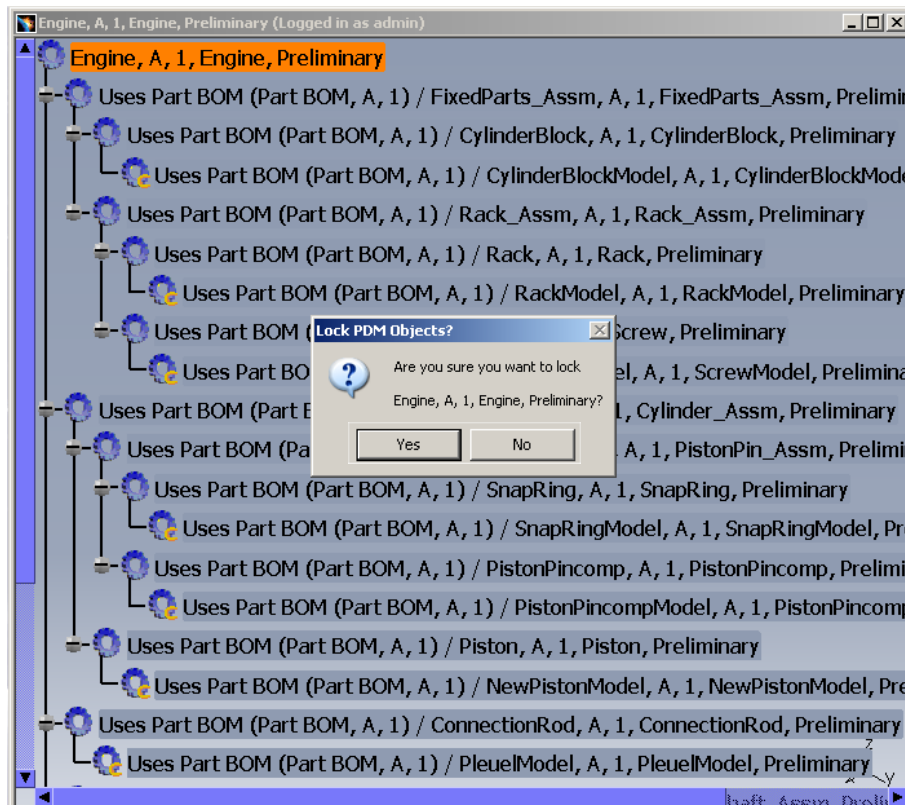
Engine, A, 1, Engine, Preliminary (Logged in as admin)

Engine, A, 1, Engine, Preliminary

Uses Part BOM (Part BOM, A, 1) / FixedParts_Assm, A, 1, FixedParts_Assm, Prelimi

Uses Part BOM (Part BOM, A, 1) / CylinderBlock, A, 1, CylinderBlock, Preliminary

Uses Part BOM (Part BOM, A, 1) / CylinderBlockModel, A, 1, CylinderBlockMode

Uses Part BOM (Part BOM, A, 1) / Rack_Assm, A, 1, Rack_Assm, Preliminary

Uses Part BOM (Part BOM, A, 1) / Rack, A, 1, Rack, Preliminary

Uses Part BOM (Part BOM, A, 1) / RackModel, A, 1, RackModel, Preliminary

Uses Part BOM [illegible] Screw, Preliminary

Uses Part BO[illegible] el, A, 1, ScrewModel, Prelimina

Uses Part BOM (Part B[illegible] 1, Cylinder_Assm, Preliminary

Uses Part BOM (Pa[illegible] A, 1, PistonPin_Assm, Prelimi

Lock PDM Objects?

Are you sure you want to lock

Engine, A, 1, Engine, Preliminary?

Yes

No

Uses Part BOM (Part BOM, A, 1) / SnapRing, A, 1, SnapRing, Preliminary

Uses Part BOM (Part BOM, A, 1) / SnapRingModel, A, 1, SnapRingModel, Pr

Uses Part BOM (Part BOM, A, 1) / PistonPincomp, A, 1, PistonPincomp, Prelimi

Uses Part BOM (Part BOM, A, 1) / PistonPincompModel, A, 1, PistonPincomp

Uses Part BOM (Part BOM, A, 1) / Piston, A, 1, Piston, Preliminary

Uses Part BOM (Part BOM, A, 1) / NewPistonModel, A, 1, NewPistonModel, Pre

Uses Part BOM (Part BOM, A, 1) / ConnectionRod, A, 1, ConnectionRod, Preliminary

Uses Part BOM (Part BOM, A, 1) / PleuelModel, A, 1, PleuelModel, Preliminary

haft_Assm, Preli